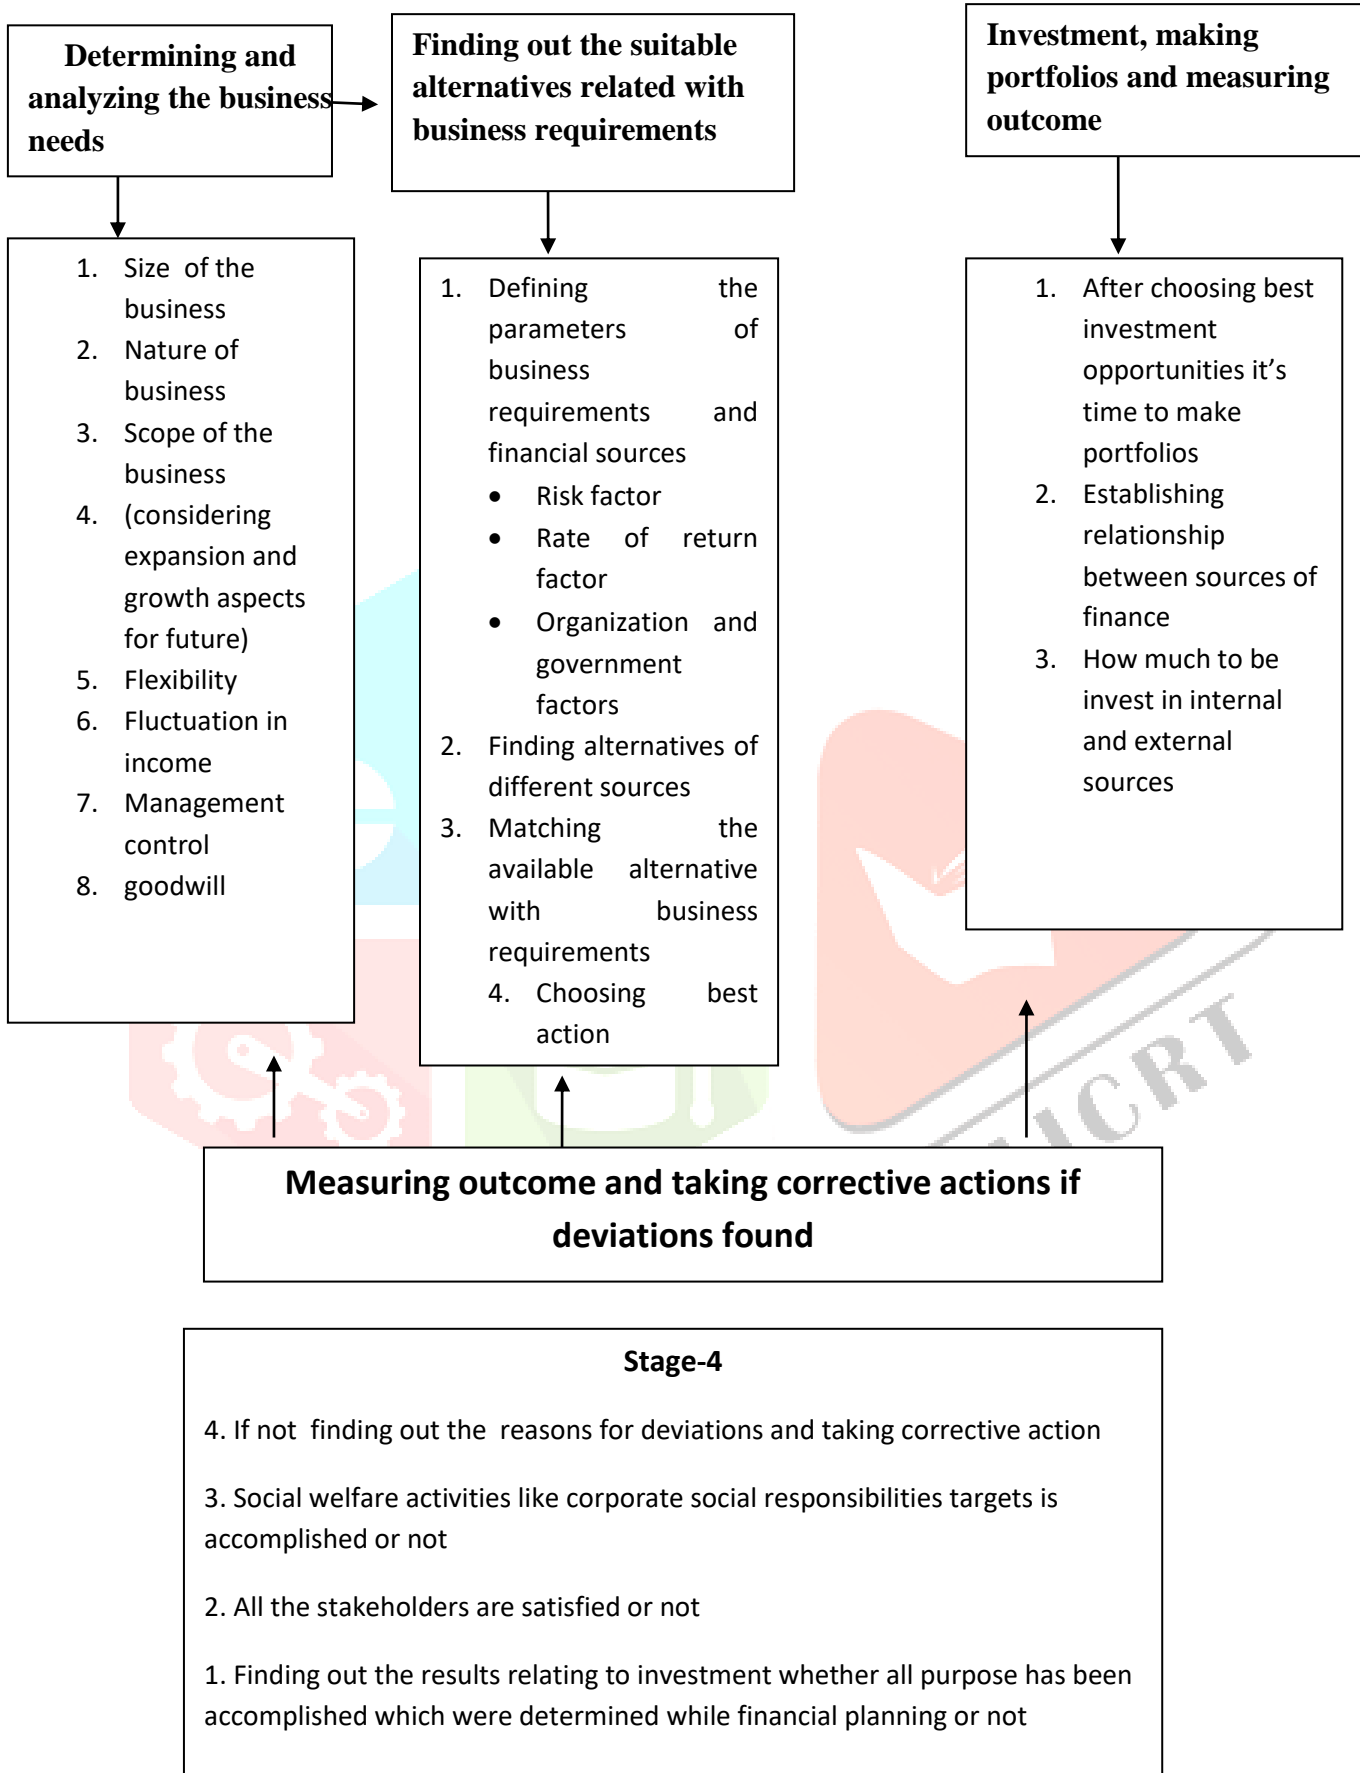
Determining and analyzing the business needs

Finding out the suitable alternatives related with business requirements

Investment, making portfolios and measuring outcome

1. Size of the business
2. Nature of business
3. Scope of the business
4. (considering expansion and growth aspects for future)
5. Flexibility
6. Fluctuation in income
7. Management control
8. goodwill

1. Defining the parameters of business requirements and financial sources
- Risk factor
- Rate of return factor
- Organization and government factors
2. Finding alternatives of different sources
3. Matching the available alternative with business requirements
4. Choosing best action

1. After choosing best investment opportunities it's time to make portfolios
2. Establishing relationship between sources of finance
3. How much to be invest in internal and external sources

IJCRT

Measuring outcome and taking corrective actions if deviations found

Stage-4

4. If not finding out the reasons for deviations and taking corrective action

3. Social welfare activities like corporate social responsibilities targets is accomplished or not

2. All the stakeholders are satisfied or not

1. Finding out the results relating to investment whether all purpose has been accomplished which were determined while financial planning or not